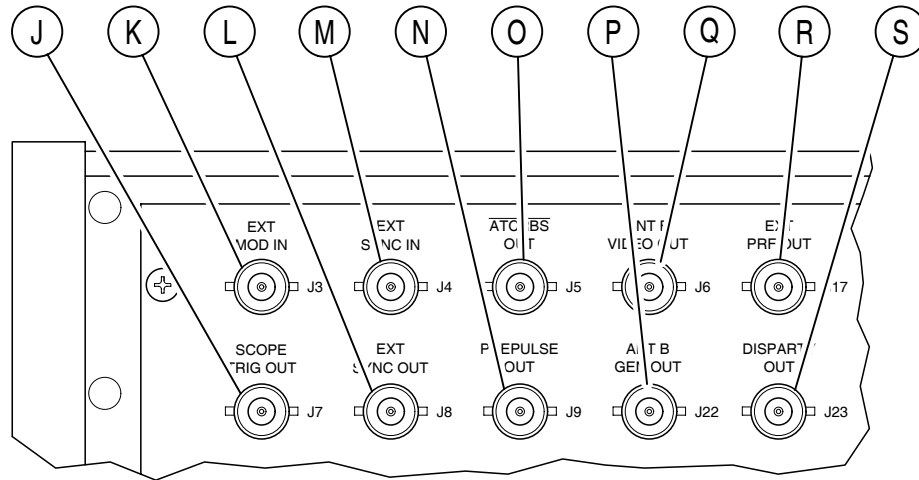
J K L M N O P Q R S

EXT
MOD IN
J3

EXT
SYNC IN
J4

$\overline{ATC}$/BS
OUT
J5

INT R
VIDEO OUT
J6

EXT
PRF OUT
17

SCOPE
TRIG OUT
J7

EXT
SYNC OUT
J8

PREPULSE
OUT
J9

ALT B
GEN OUT
J22

DISPARITY
OUT
J23